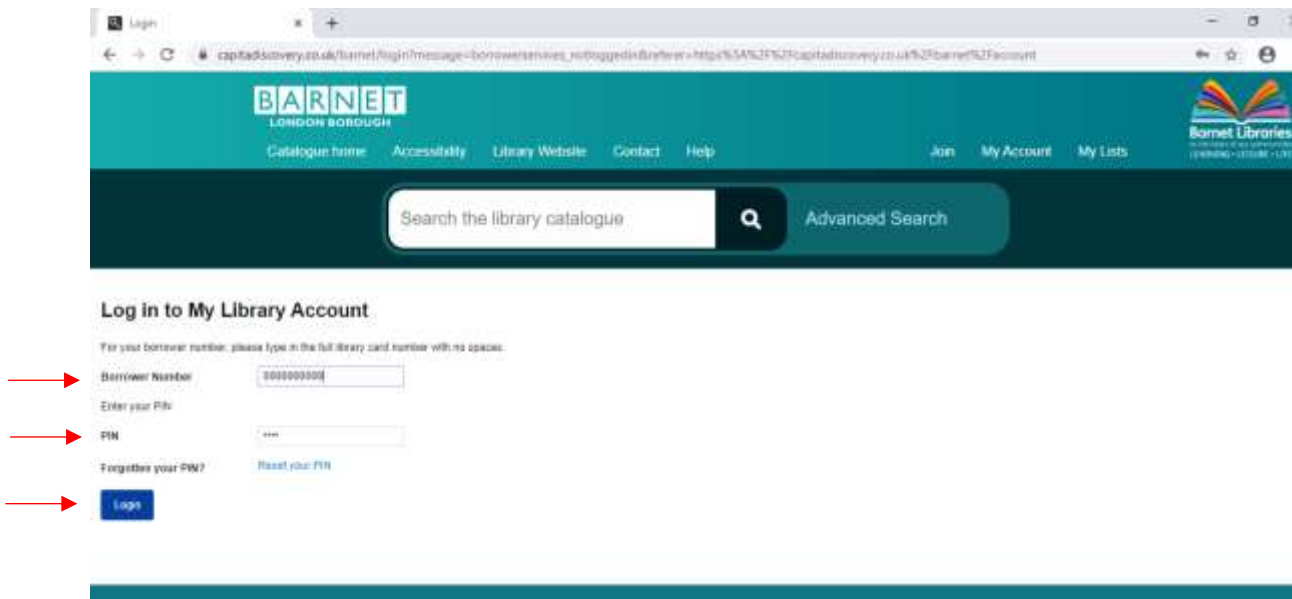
Login

capitadiscovery.co.uk/barnet/login?message=borrowerservices_notloggedin&referer=https%3A%2F%2Fcapitadiscovery.co.uk%2Fbarnet%2Faccount

BARNET
LONDON BOROUGH

Catalogue home Accessibility Library Website Contact Help

Join My Account My Lists

Barnet Libraries
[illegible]
LEARNING • LEISURE • LIF

Search the library catalogue

Advanced Search

Log in to My Library Account

For your borrower number, please type in the full library card number with no spaces.

Borrower Number 0000000000

Enter your PIN

PIN ****

Forgotten your PIN? Reset your PIN

Login